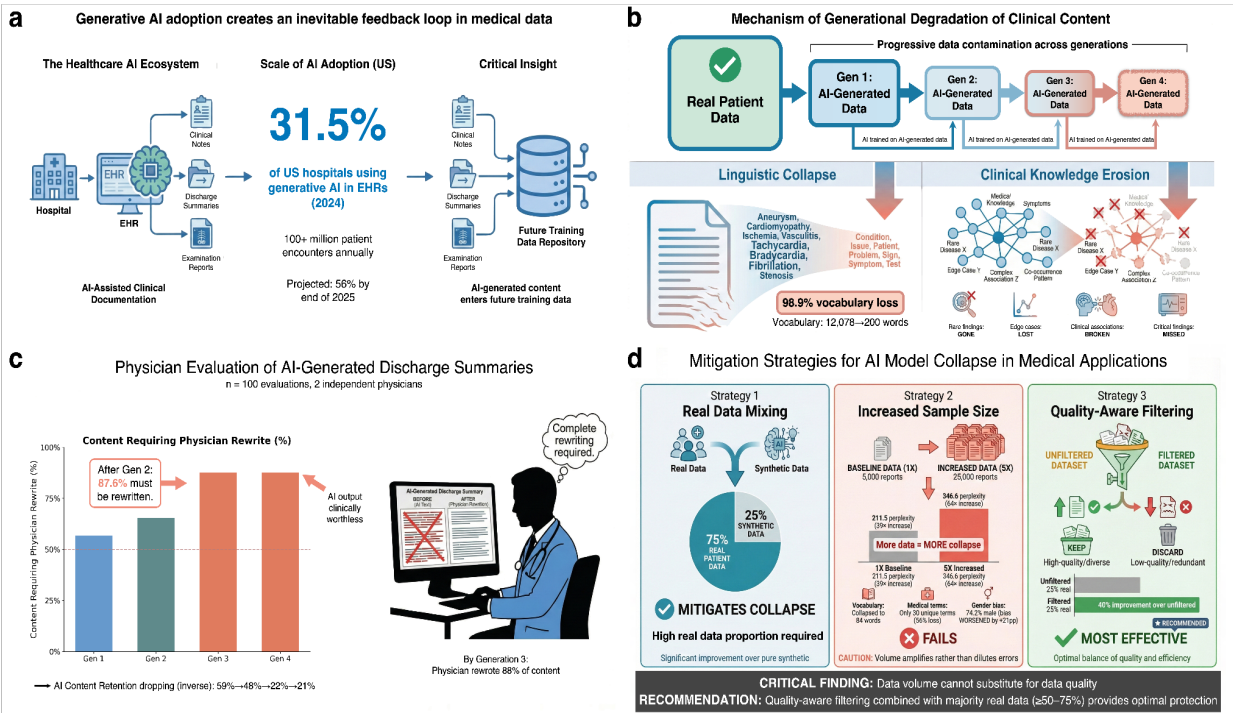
a

Generative AI adoption creates an inevitable feedback loop in medical data

The Healthcare AI Ecosystem

Hospital

EHR

EHR

Clinical Notes

Discharge Summaries

Examination Reports

AI-Assisted Clinical Documentation

Scale of AI Adoption (US)

31.5%

of US hospitals using generative AI in EHRs (2024)

100+ million patient encounters annually

Projected: 56% by end of 2025

Critical Insight

Clinical Notes

Discharge Summaries

Examination Reports

Future Training Data Repository

AI-generated content enters future training data

b

Mechanism of Generational Degradation of Clinical Content

Progressive data contamination across generations

Real Patient Data

Gen 1: AI-Generated Data

Gen 2: AI-Generated Data

Gen 3: AI-Generated Data

Gen 4: AI-Generated Data

AI trained on AI-generated data

AI trained on AI-generated data

AI trained on AI-generated data

Linguistic Collapse

Aneurysm, Cardiomyopathy, Ischemia, Vasculitis, Tachycardia, Bradycardia, Fibrillation, Stenosis

Condition, Issue, Patient, Problem, Sign, Symptom, Test

98.9% vocabulary loss

Vocabulary: 12,078→200 words

Clinical Knowledge Erosion

Medical Knowledge

Symptoms

Rare Disease X

Rare Disease X

Edge Case Y

Complex Association Z

Co-occurrence Pattern

Medical Knowledge

Rare Disease X

Rare Disease X

Edge Case Y

Complex Association Z

Co-occurrence Pattern

Rare findings: GONE

Edge cases: LOST

Clinical associations: BROKEN

Critical findings: MISSED

c

Physician Evaluation of AI-Generated Discharge Summaries

n = 100 evaluations, 2 independent physicians

Content Requiring Physician Rewrite (%)

After Gen 2: 87.6% must be rewritten.

AI output clinically worthless

Content Requiring Physician Rewrite (%)

100%
75%
50%
25%
0%

Gen 1
Gen 2
Gen 3
Gen 4

→ AI Content Retention dropping (inverse): 59%→48%→22%→21%

Complete rewriting required.

AI-Generated Discharge Summary
BEFORE (AI Text)
AFTER (Physician Rewritten)

By Generation 3: Physician rewrote 88% of content

d

Mitigation Strategies for AI Model Collapse in Medical Applications

Strategy 1
Real Data Mixing

Real Data

Synthetic Data

AI

25% SYNTHETIC DATA

75% REAL PATIENT DATA

MITIGATES COLLAPSE

High real data proportion required

Significant improvement over pure synthetic

Strategy 2
Increased Sample Size

BASELINE DATA (1X)
5,000 reports

INCREASED DATA (5X)
25,000 reports

346.6 perplexity (64× increase)

211.5 perplexity (39× increase)

More data = MORE collapse

1X Baseline
211.5 perplexity (39× increase)

5X Increased
346.6 perplexity (64× increase)

Vocabulary: Collapsed to 84 words

Medical terms: Only 30 unique terms (56% loss)

Gender bias: 74.2% male (bias WORSENED by +21pp)

FAILS

CAUTION: Volume amplifies rather than dilutes errors

Strategy 3
Quality-Aware Filtering

UNFILTERED DATASET

FILTERED DATASET

KEEP
High-quality/diverse

DISCARD
Low-quality/redundant

Unfiltered 25% real

Filtered 25% real

40% improvement over unfiltered

★ RECOMMENDED

MOST EFFECTIVE

Optimal balance of quality and efficiency

CRITICAL FINDING: Data volume cannot substitute for data quality

RECOMMENDATION: Quality-aware filtering combined with majority real data (≥50–75%) provides optimal protection